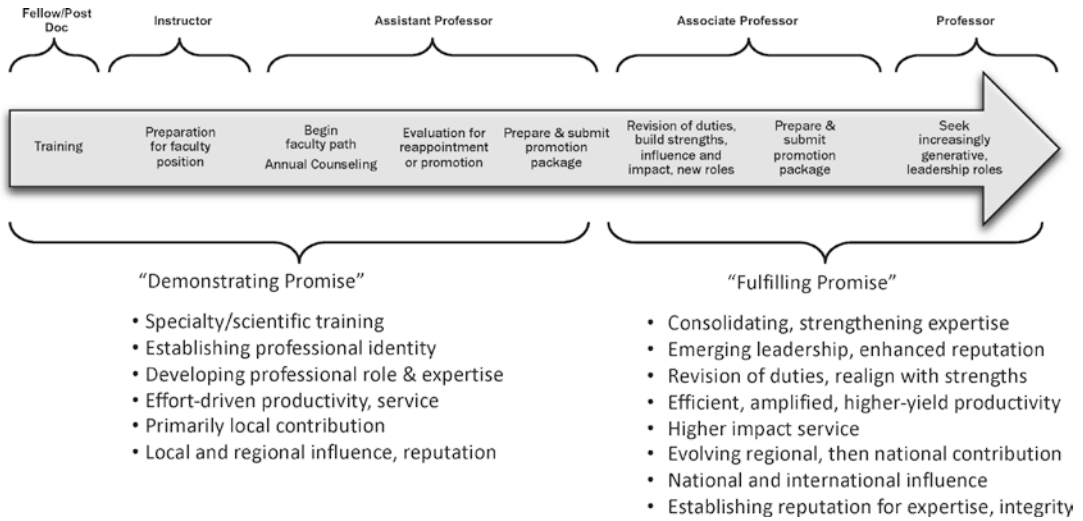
Fellow/Post Doc

Instructor

Assistant Professor

Associate Professor

Professor

Training

Preparation for faculty position

Begin faculty path
Annual Counseling

Evaluation for reappointment or promotion

Prepare & submit promotion package

Revision of duties, build strengths, influence and impact, new roles

Prepare & submit promotion package

Seek increasingly generative, leadership roles

"Demonstrating Promise"

• Specialty/scientific training
• Establishing professional identity
• Developing professional role & expertise
• Effort-driven productivity, service
• Primarily local contribution
• Local and regional influence, reputation

"Fulfilling Promise"

• Consolidating, strengthening expertise
• Emerging leadership, enhanced reputation
• Revision of duties, realign with strengths
• Efficient, amplified, higher-yield productivity
• Higher impact service
• Evolving regional, then national contribution
• National and international influence
• Establishing reputation for expertise, integrity